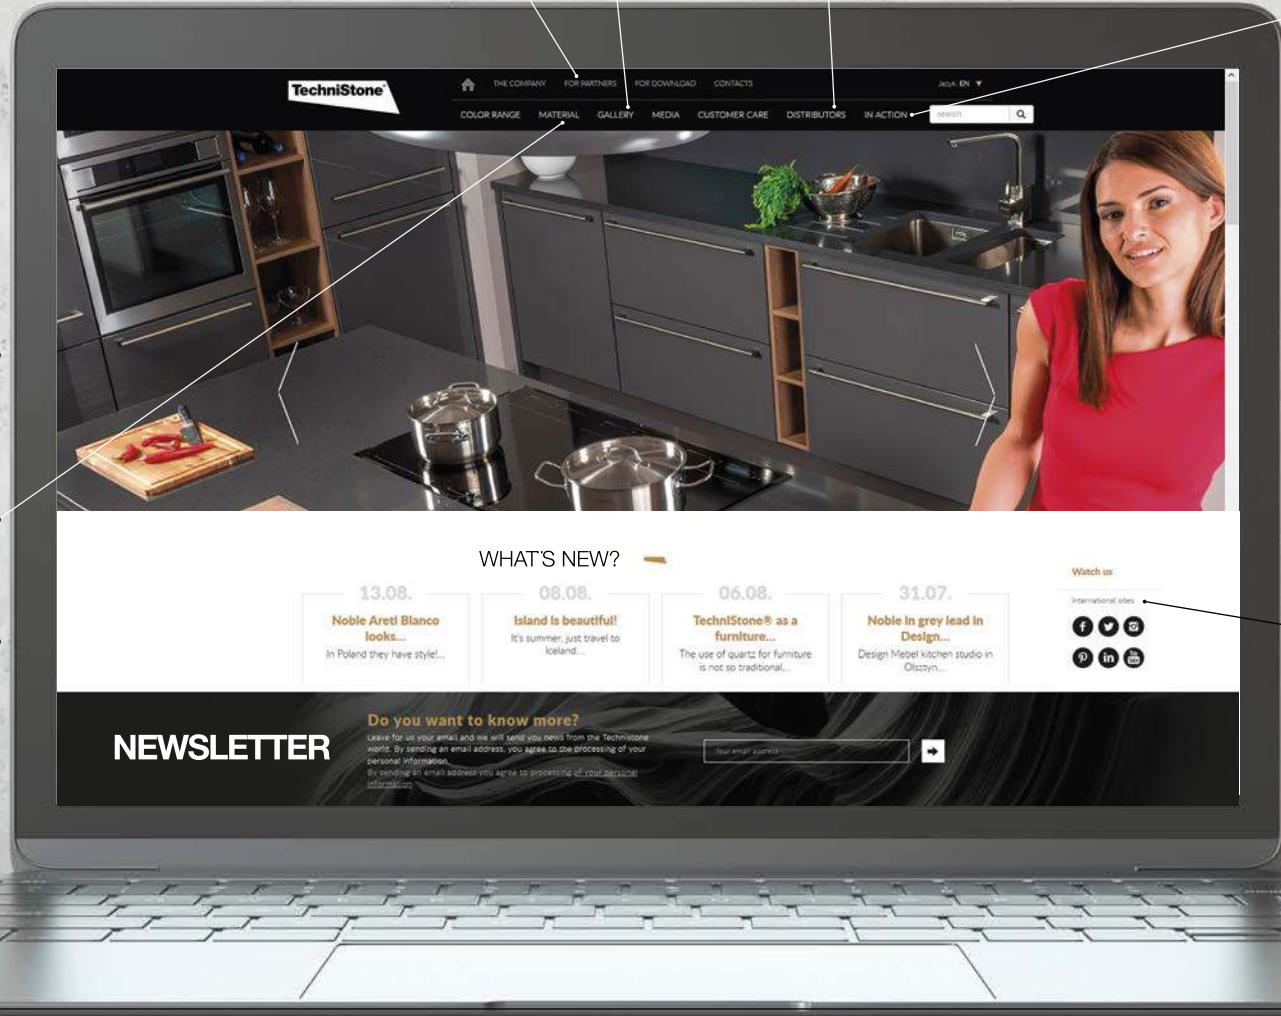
TechniStone

THE COMPANY FOR PARTNERS FOR DOWNLOAD CONTACTS

Język: EN

COLOR RANGE MATERIAL GALLERY MEDIA CUSTOMER CARE DISTRIBUTORS IN ACTION

search

WHAT'S NEW?

13.08.
Noble Areti Blanco looks...
In Poland they have style!...

08.08.
Island is beautiful!
It's summer, just travel to Iceland...

06.08.
TechniStone® as a furniture...
The use of quartz for furniture is not so traditional...

31.07.
Noble in grey lead in Design...
Design Mebel kitchen studio in Olsztyn...

Watch us

International sites

NEWSLETTER

Do you want to know more?

Leave for us your email and we will send you news from the Technistone world. By sending an email address, you agree to the processing of your personal information.
By sending an email address you agree to processing of your personal information

Your email address